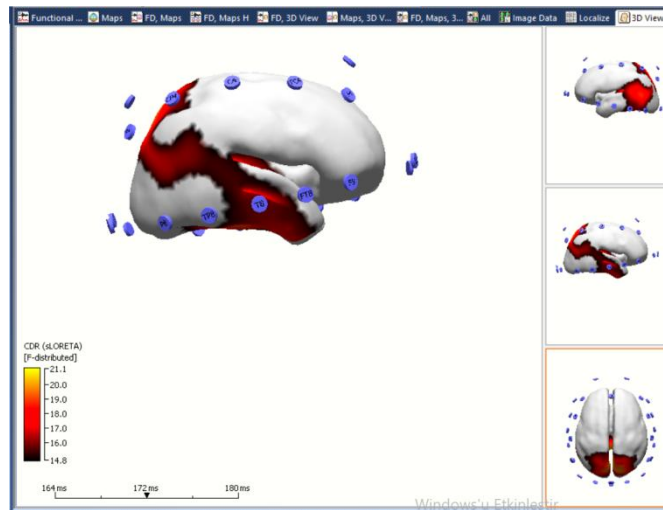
Functional ... Maps FD, Maps FD, Maps H FD, 3D View Maps, 3D V... FD, Maps, 3... All Image Data Localize 3D View

CP4

C4

FC4

F8

FT8

T8

TP8

P8

F4

CDR (sLORETA)
[F-distributed]
21.1
20.0
19.0
18.0
17.0
16.0
14.8

164 ms
172 ms
180 ms

Windows'u Etkinleştir